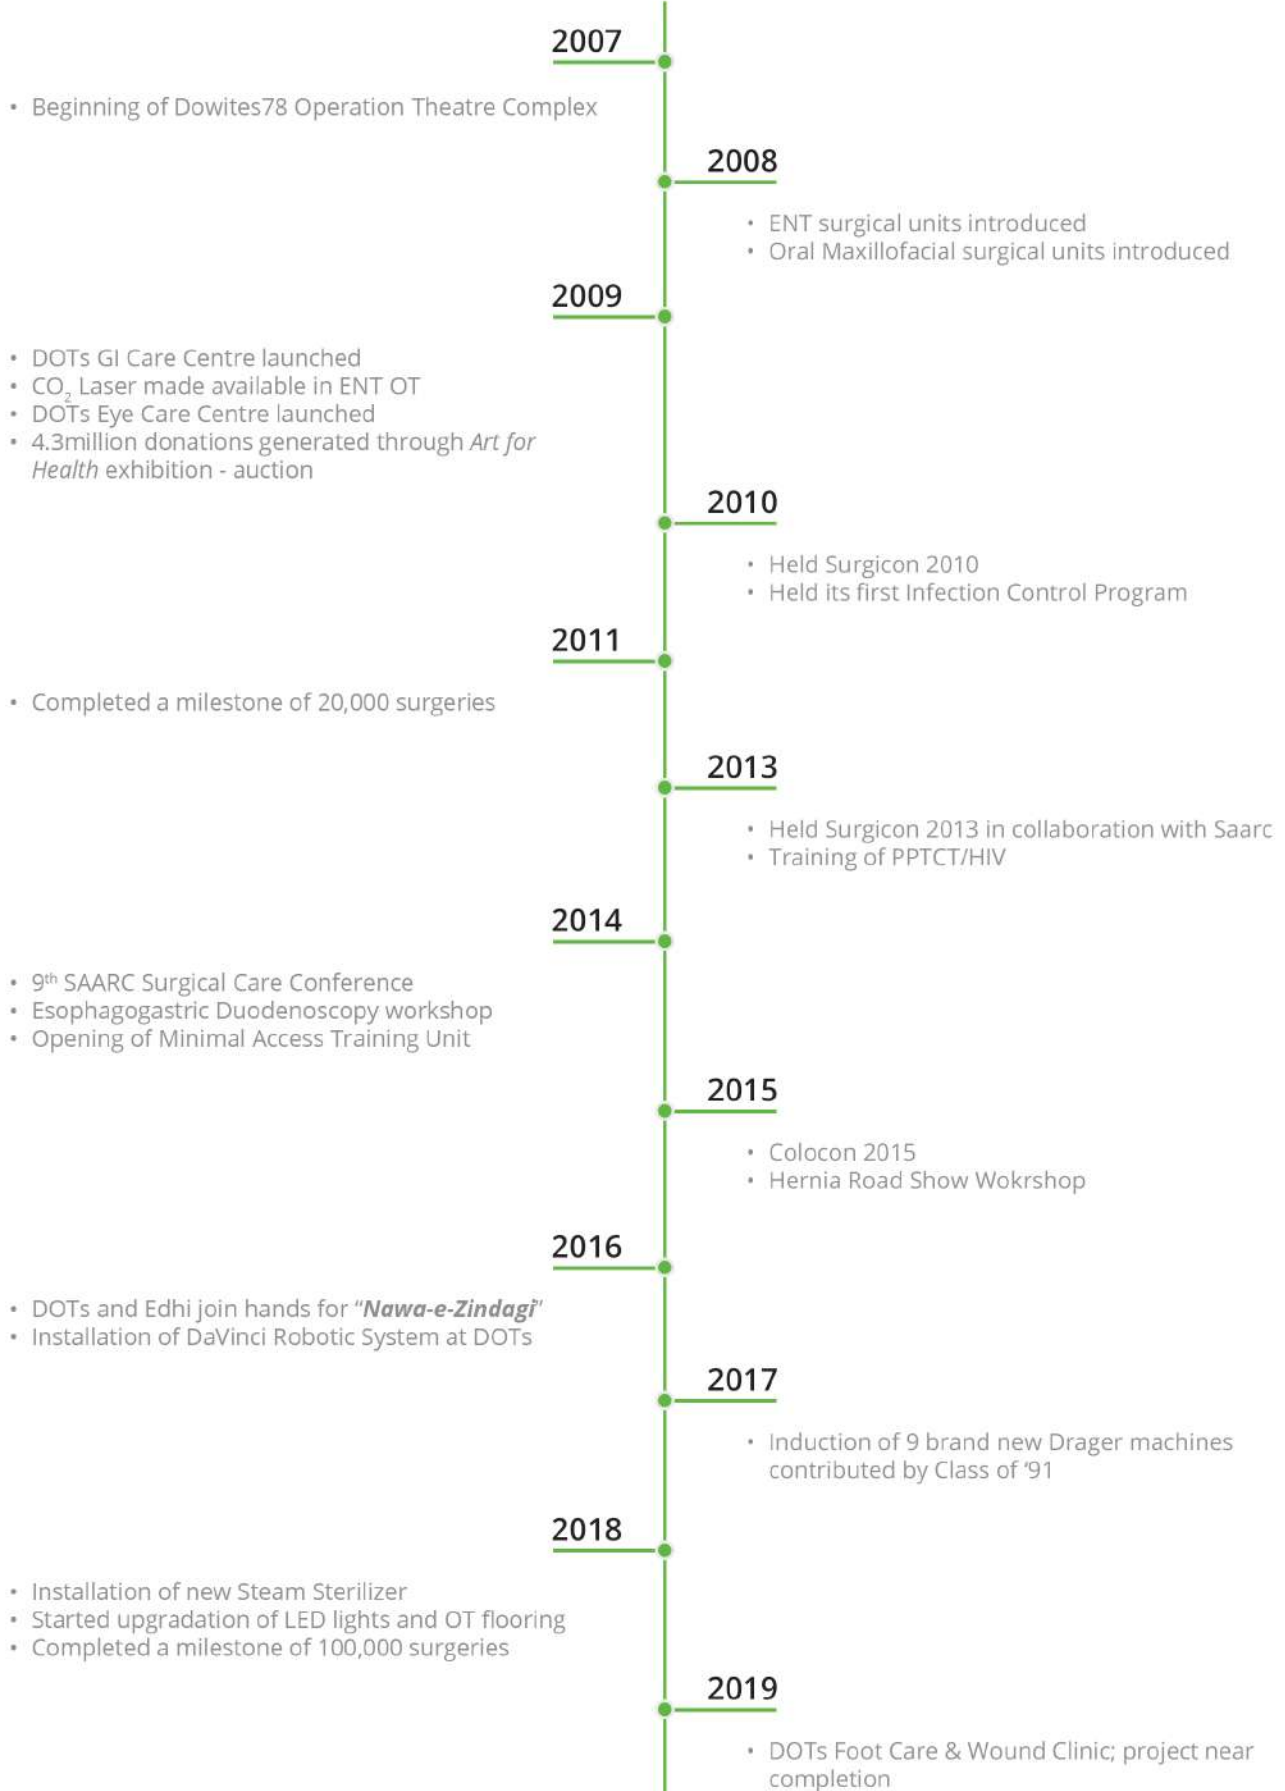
2007

• Beginning of Dowites78 Operation Theatre Complex

2008

• ENT surgical units introduced
• Oral Maxillofacial surgical units introduced

2009

• DOTs GI Care Centre launched
• $CO_2$ Laser made available in ENT OT
• DOTs Eye Care Centre launched
• 4.3million donations generated through *Art for Health* exhibition - auction

2010

• Held Surgicon 2010
• Held its first Infection Control Program

2011

• Completed a milestone of 20,000 surgeries

2013

• Held Surgicon 2013 in collaboration with Saarc
• Training of PPTCT/HIV

2014

• $9^{th}$ SAARC Surgical Care Conference
• Esophagogastric Duodenoscopy workshop
• Opening of Minimal Access Training Unit

2015

• Colocon 2015
• Hernia Road Show Wokrshop

2016

• DOTs and Edhi join hands for "***Nawa-e-Zindagi***"
• Installation of DaVinci Robotic System at DOTs

2017

• Induction of 9 brand new Drager machines contributed by Class of '91

2018

• Installation of new Steam Sterilizer
• Started upgradation of LED lights and OT flooring
• Completed a milestone of 100,000 surgeries

2019

• DOTs Foot Care & Wound Clinic; project near completion